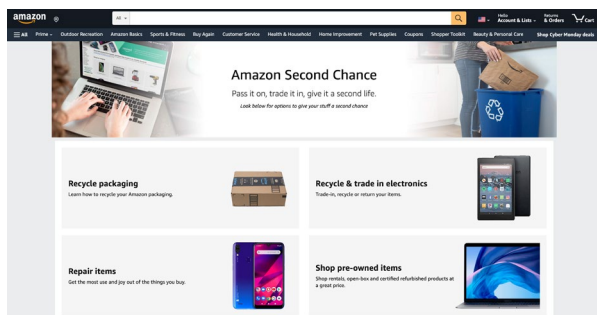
amazon

All

Hello
Account & Lists

Returns
& Orders

Cart

All  Prime  Outdoor Recreation  Amazon Basics  Sports & Fitness  Buy Again  Customer Service  Health & Household  Home Improvement  Pet Supplies  Coupons  Shopper Toolkit  Beauty & Personal Care  Shop Cyber Monday deals

Amazon Second Chance

Pass it on, trade it in, give it a second life.

Look below for options to give your stuff a second chance

Recycle packaging
Learn how to recycle your Amazon packaging.

Recycle & trade in electronics
Trade-in, recycle or return your items.

Repair items
Get the most use and joy out of the things you buy.

Shop pre-owned items
Shop rentals, open-box and certified refurbished products at a great price.